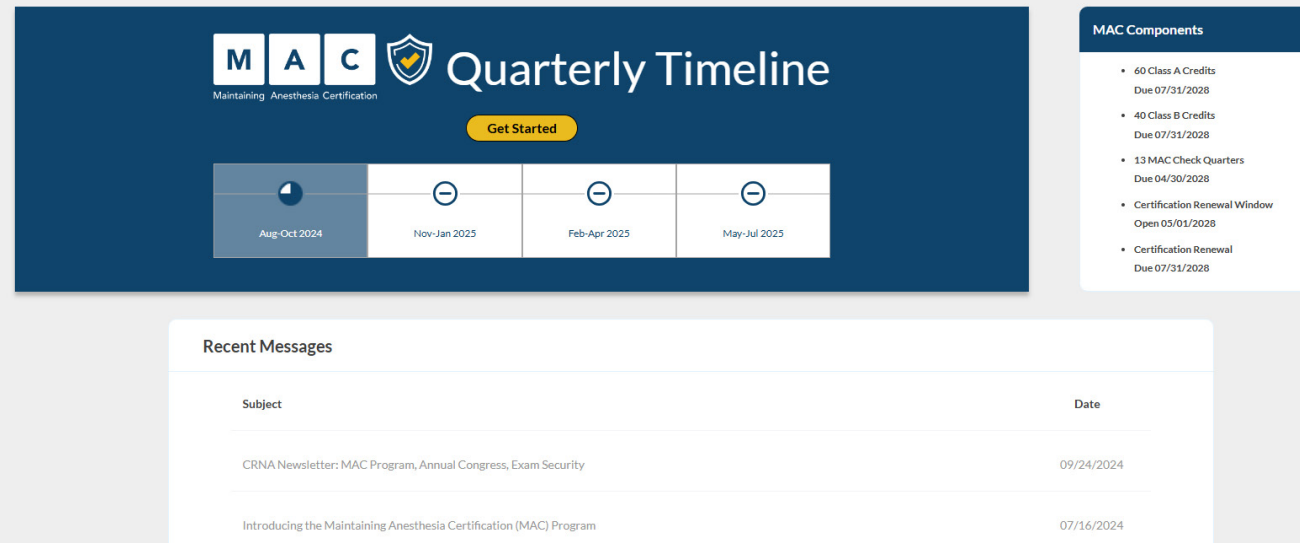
M A C
Maintaining Anesthesia Certification
Quarterly Timeline

Get Started

Aug-Oct 2024
Nov-Jan 2025
Feb-Apr 2025
May-Jul 2025

MAC Components

- 60 Class A Credits
Due 07/31/2028
- 40 Class B Credits
Due 07/31/2028
- 13 MAC Check Quarters
Due 04/30/2028
- Certification Renewal Window
Open 05/01/2028
- Certification Renewal
Due 07/31/2028

Recent Messages

| Subject | Date |
|---|---|
| CRNA Newsletter: MAC Program, Annual Congress, Exam Security | 09/24/2024 |
| Introducing the Maintaining Anesthesia Certification (MAC) Program | 07/16/2024 |